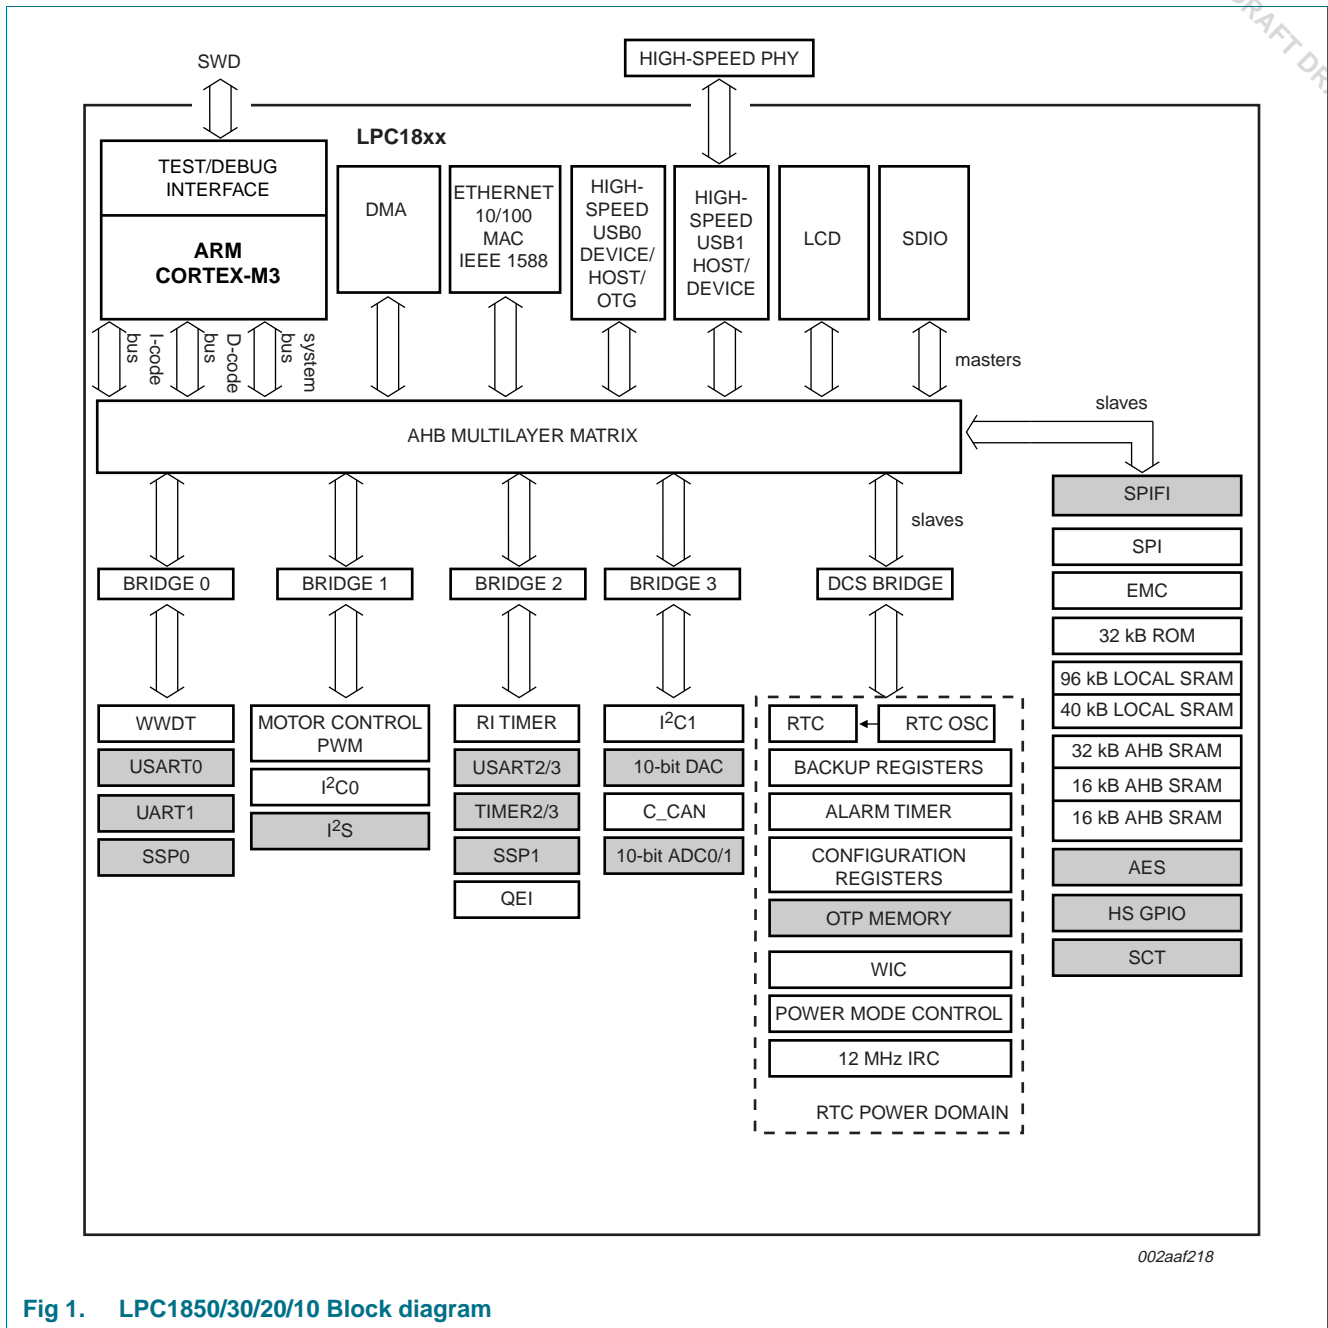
SWD

HIGH-SPEED PHY

LPC18xx

TEST/DEBUG INTERFACE

ARM CORTEX-M3

DMA

ETHERNET 10/100 MAC IEEE 1588

HIGH-SPEED USB0 DEVICE/ HOST/ OTG

HIGH-SPEED USB1 HOST/ DEVICE

LCD

SDIO

I-code bus

D-code bus

system bus

masters

slaves

AHB MULTILAYER MATRIX

SPIFI

slaves

SPI

EMC

32 kB ROM

96 kB LOCAL SRAM

40 kB LOCAL SRAM

32 kB AHB SRAM

16 kB AHB SRAM

16 kB AHB SRAM

AES

HS GPIO

SCT

BRIDGE 0

BRIDGE 1

BRIDGE 2

BRIDGE 3

DCS BRIDGE

WWDT

USART0

UART1

SSP0

MOTOR CONTROL PWM

$I^2C0$

$I^2S$

RI TIMER

USART2/3

TIMER2/3

SSP1

QEI

$I^2C1$

10-bit DAC

C_CAN

10-bit ADC0/1

RTC

RTC OSC

BACKUP REGISTERS

ALARM TIMER

CONFIGURATION REGISTERS

OTP MEMORY

WIC

POWER MODE CONTROL

12 MHz IRC

RTC POWER DOMAIN

002aaf218

Fig 1. LPC1850/30/20/10 Block diagram

RAFT DR